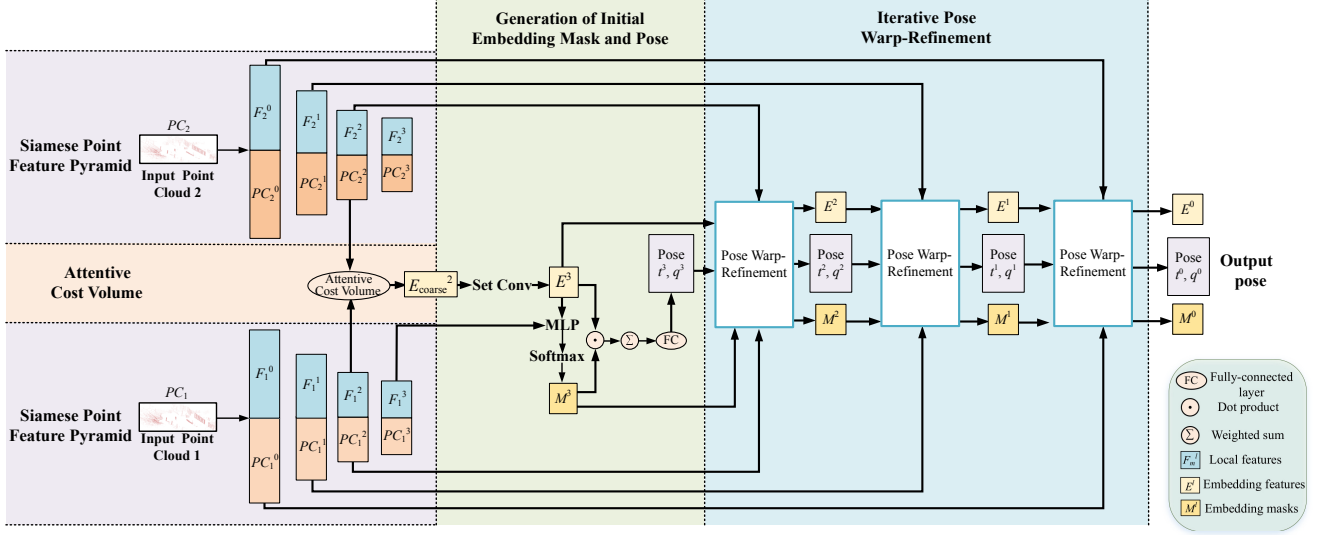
Generation of Initial Embedding Mask and Pose

Iterative Pose Warp-Refinement

Siamese Point Feature Pyramid

$PC_2$

Input Point Cloud 2

$F_2^0$

$PC_2^0$

$F_2^1$

$PC_2^1$

$F_2^2$

$PC_2^2$

$F_2^3$

$PC_2^3$

Attentive Cost Volume

Attentive Cost Volume

$E_{coarse}^2$

Set Conv

$E^3$

MLP

Softmax

$M^3$

FC

Pose $t^3, q^3$

Pose Warp-Refinement

$E^2$

Pose $t^2, q^2$

$M^2$

Pose Warp-Refinement

$E^1$

Pose $t^1, q^1$

$M^1$

Pose Warp-Refinement

$E^0$

Pose $t^0, q^0$

$M^0$

Output pose

Siamese Point Feature Pyramid

$PC_1$

Input Point Cloud 1

$F_1^0$

$PC_1^0$

$F_1^1$

$PC_1^1$

$F_1^2$

$PC_1^2$

$F_1^3$

$PC_1^3$

FC Fully-connected layer

Dot product

Weighted sum

$F_m^l$ Local features

$E^l$ Embedding features

$M^l$ Embedding masks